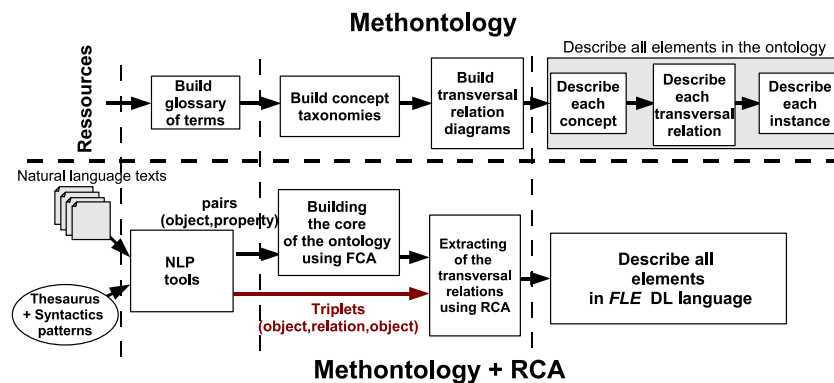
Methontology

Ressources

Build glossary of terms

Build concept taxonomies

Build transversal relation diagrams

Describe all elements in the ontology

Describe each concept

Describe each transversal relation

Describe each instance

Natural language texts

pairs (object,property)

Building the core of the ontology using FCA

NLP tools

Extracting of the transversal relations using RCA

Describe all elements in *FLE* DL language

Thesaurus + Syntactics patterns

Triplets (object,relation,object)

Methontology + RCA